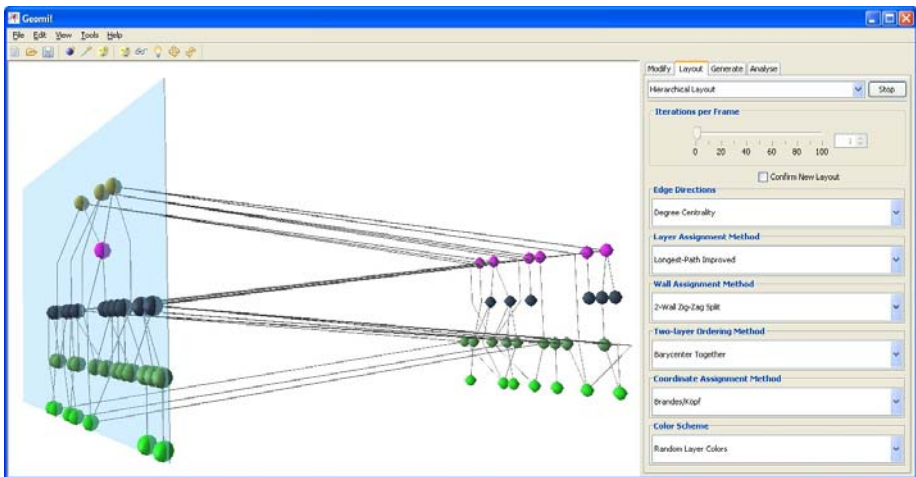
Geomi!

File Edit View Tools Help

Modify Layout Generate Analyse

Hierarchical Layout

Stop

Iterations per Frame

0 20 40 60 80 100

1

Confirm New Layout

Edge Directions

Degree Centrality

Layer Assignment Method

Longest-Path Improved

Wall Assignment Method

2-Wall Zig-Zag Split

Two-layer Ordering Method

Barycenter Together

Coordinate Assignment Method

Brandes/Köpf

Color Scheme

Random Layer Colors